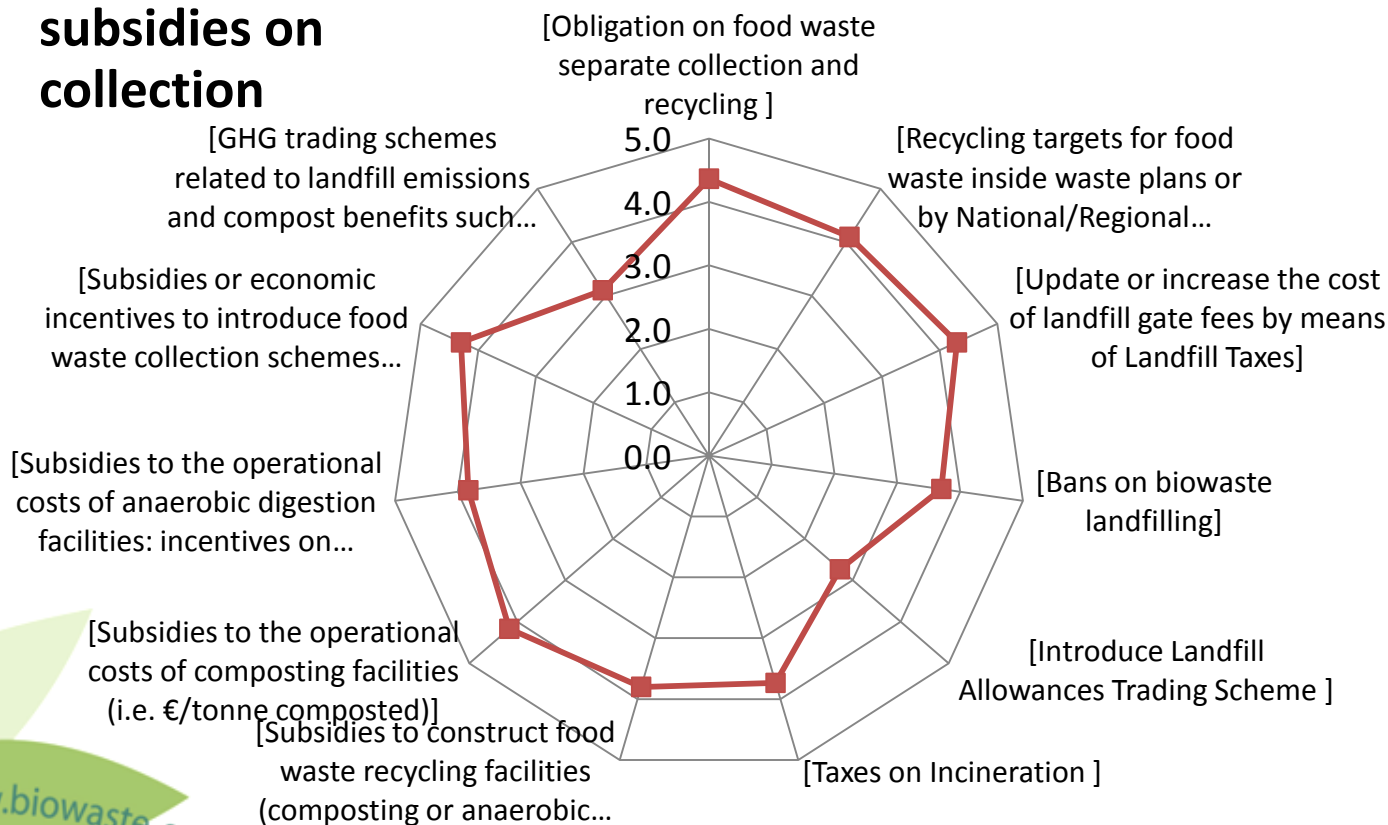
subsidies on collection

[Obligation on food waste separate collection and recycling ]

[Recycling targets for food waste inside waste plans or by National/Regional…

[Update or increase the cost of landfill gate fees by means of Landfill Taxes]

[Bans on biowaste landfilling]

[Introduce Landfill Allowances Trading Scheme ]

[Taxes on Incineration ]

[Subsidies to construct food waste recycling facilities (composting or anaerobic…

[Subsidies to the operational costs of composting facilities (i.e. €/tonne composted)]

[Subsidies to the operational costs of anaerobic digestion facilities: incentives on…

[Subsidies or economic incentives to introduce food waste collection schemes…

[GHG trading schemes related to landfill emissions and compost benefits such…

5.0
4.0
3.0
2.0
1.0
0.0

.biowaste